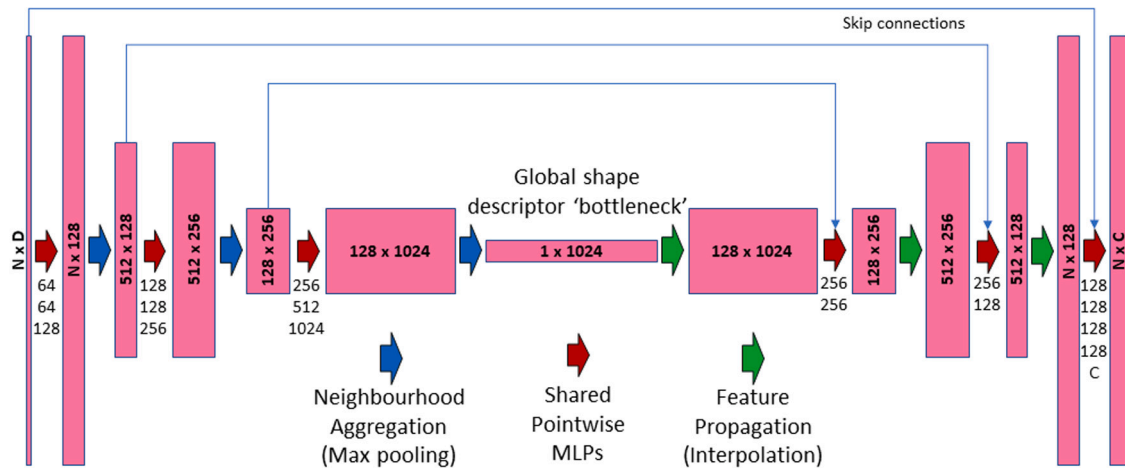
Skip connections

N x D

64
64
128

N x 128

512 x 128

128
128
256

512 x 256

128 x 256

256
512
1024

128 x 1024

Global shape descriptor 'bottleneck'

1 x 1024

128 x 1024

256
256

128 x 256

512 x 256

256
128

512 x 128

N x 128

128
128
128
128
C

N x C

Neighbourhood Aggregation (Max pooling)

Shared Pointwise MLPs

Feature Propagation (Interpolation)